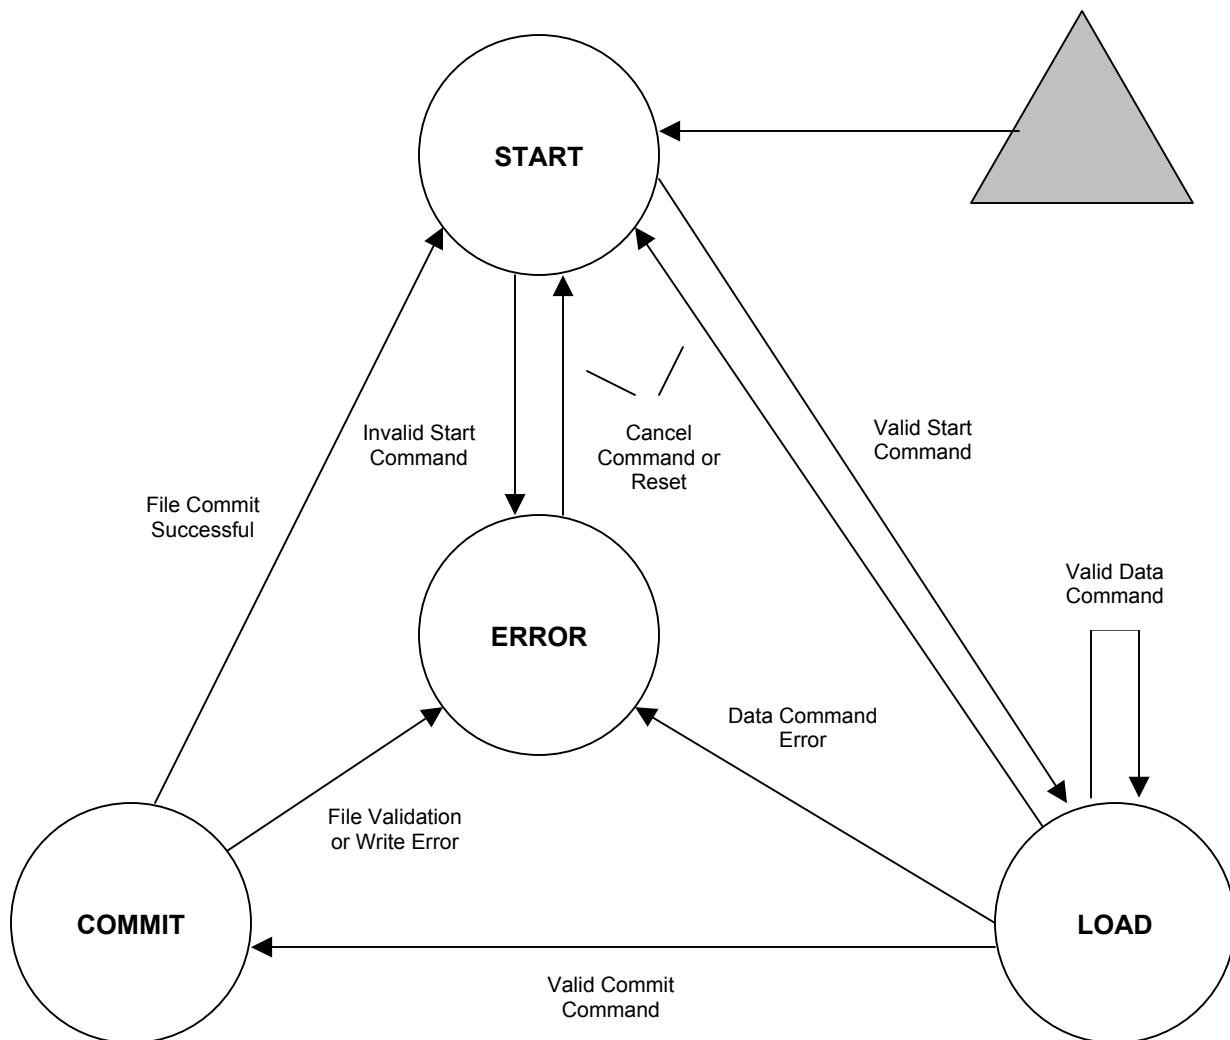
START

Invalid Start Command

Cancel Command or Reset

Valid Start Command

File Commit Successful

ERROR

Valid Data Command

Data Command Error

File Validation or Write Error

COMMIT

LOAD

Valid Commit Command